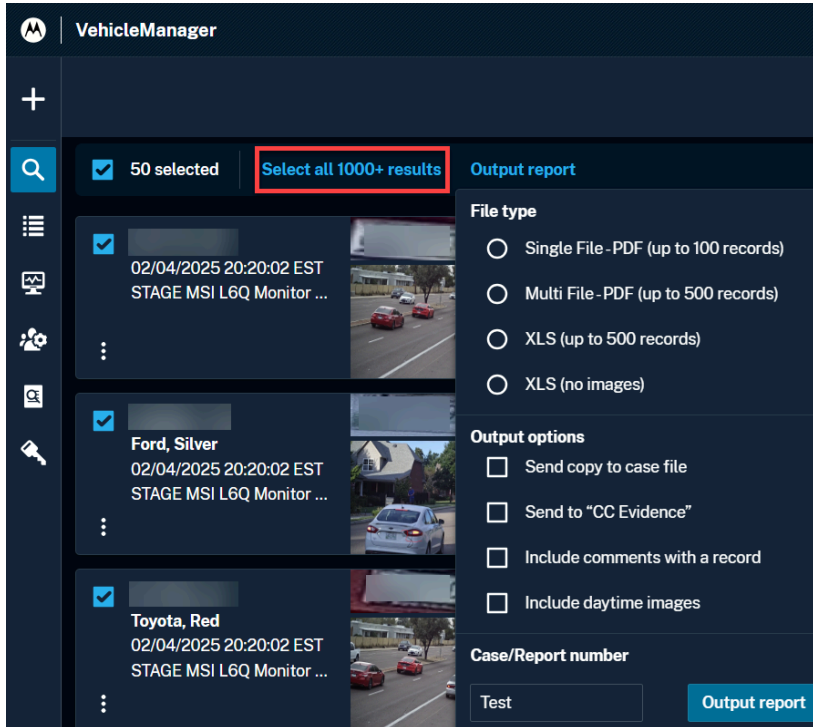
VehicleManager

50 selected
Select all 1000+ results
Output report

02/04/2025 20:20:02 EST
STAGE MSI L6Q Monitor ...

Ford, Silver
02/04/2025 20:20:02 EST
STAGE MSI L6Q Monitor ...

Toyota, Red
02/04/2025 20:20:02 EST
STAGE MSI L6Q Monitor ...

File type
Single File - PDF (up to 100 records)
Multi File - PDF (up to 500 records)
XLS (up to 500 records)
XLS (no images)

Output options
Send copy to case file
Send to "CC Evidence"
Include comments with a record
Include daytime images

Case/Report number
Test
Output report